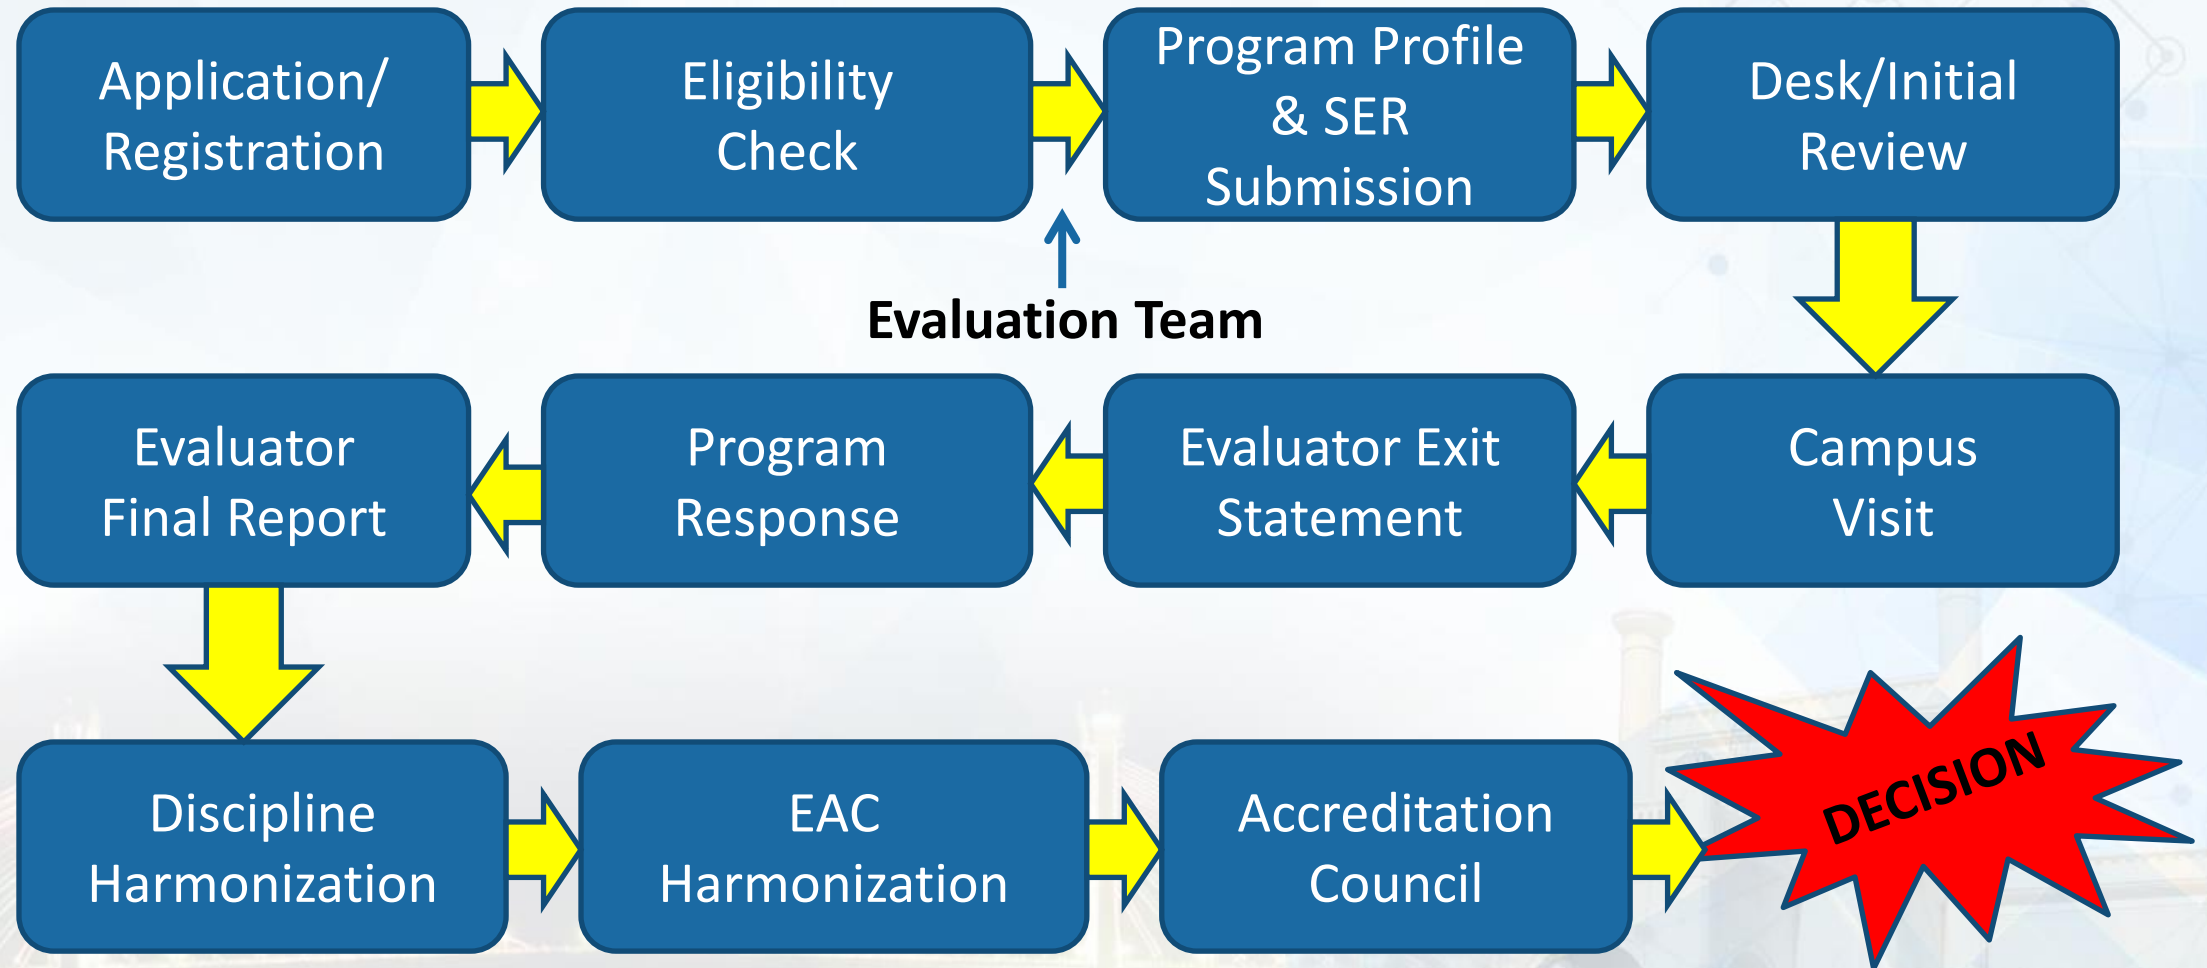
Application/ Registration

Eligibility Check

Program Profile & SER Submission

Desk/Initial Review

Evaluation Team

Campus Visit

Evaluator Exit Statement

Program Response

Evaluator Final Report

Discipline Harmonization

EAC Harmonization

Accreditation Council

DECISION